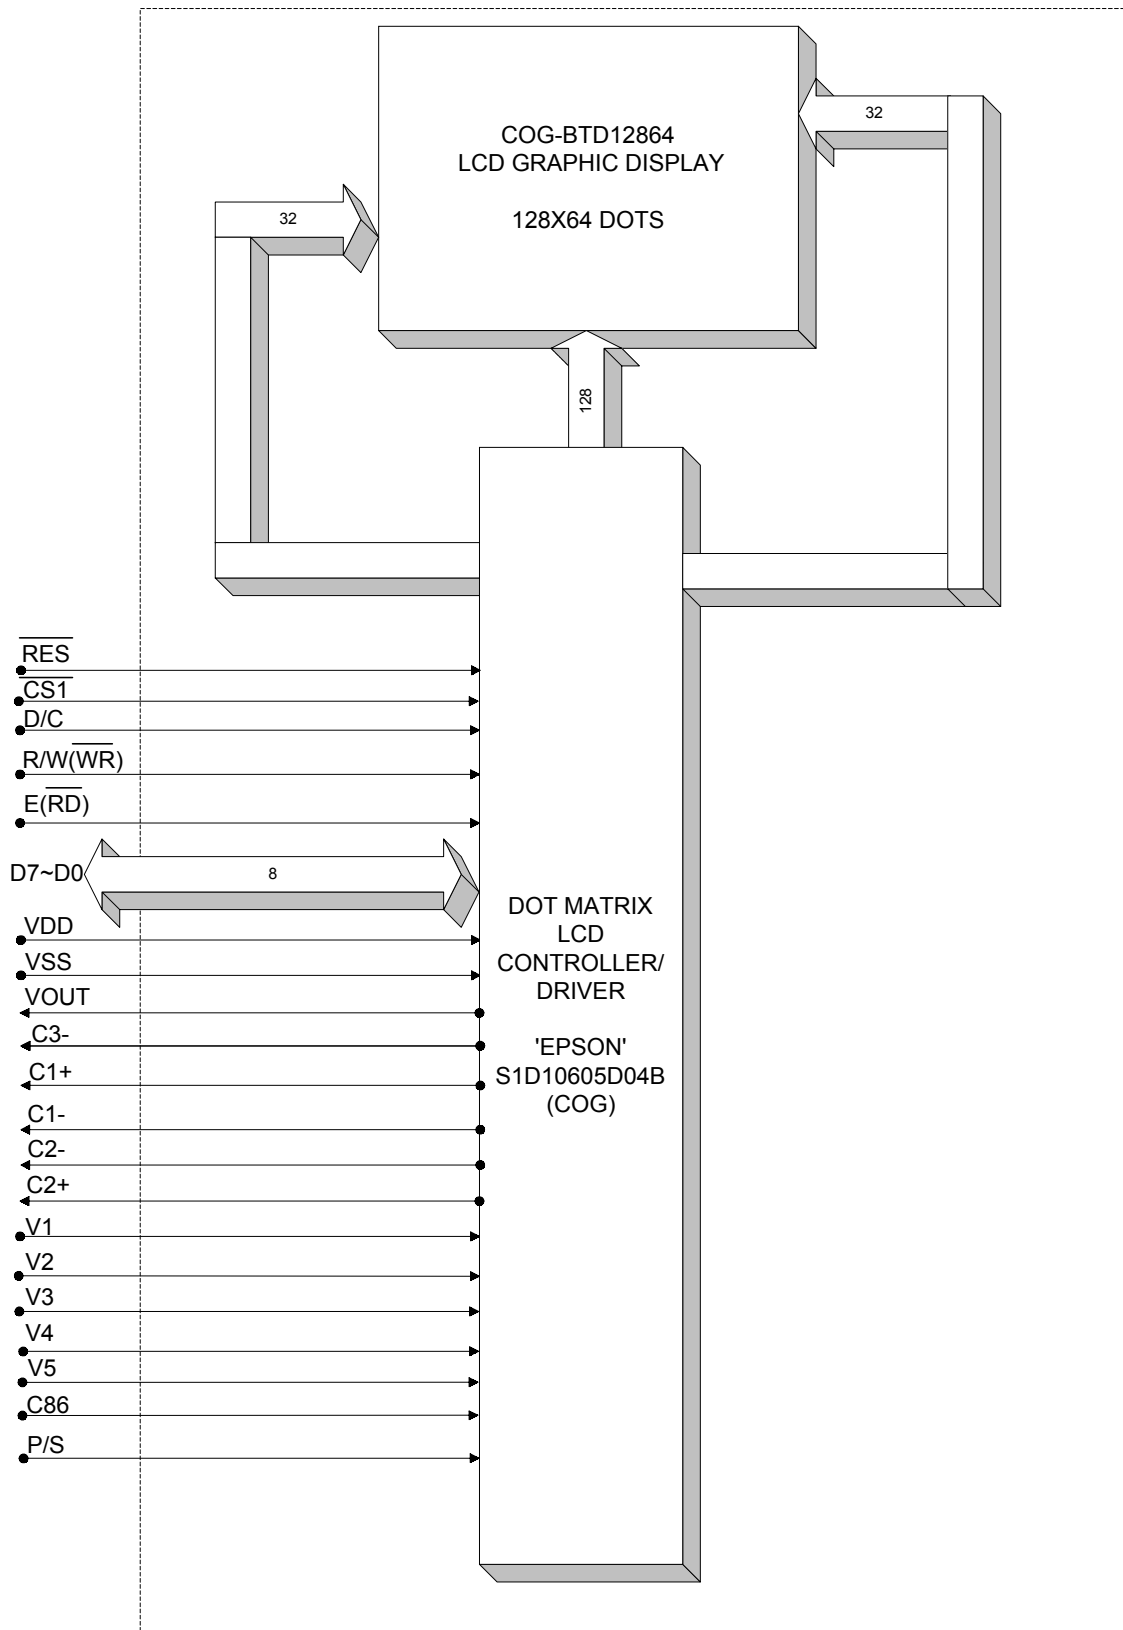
COG-BTD12864
LCD GRAPHIC DISPLAY

128X64 DOTS

32

32

128

$\overline{RES}$

$\overline{CS1}$

D/C

R/W($\overline{WR}$)

E($\overline{RD}$)

D7~D0

8

VDD

VSS

VOUT

C3-

C1+

C1-

C2-

C2+

V1

V2

V3

V4

V5

C86

P/S

DOT MATRIX
LCD
CONTROLLER/
DRIVER

'EPSON'
S1D10605D04B
(COG)